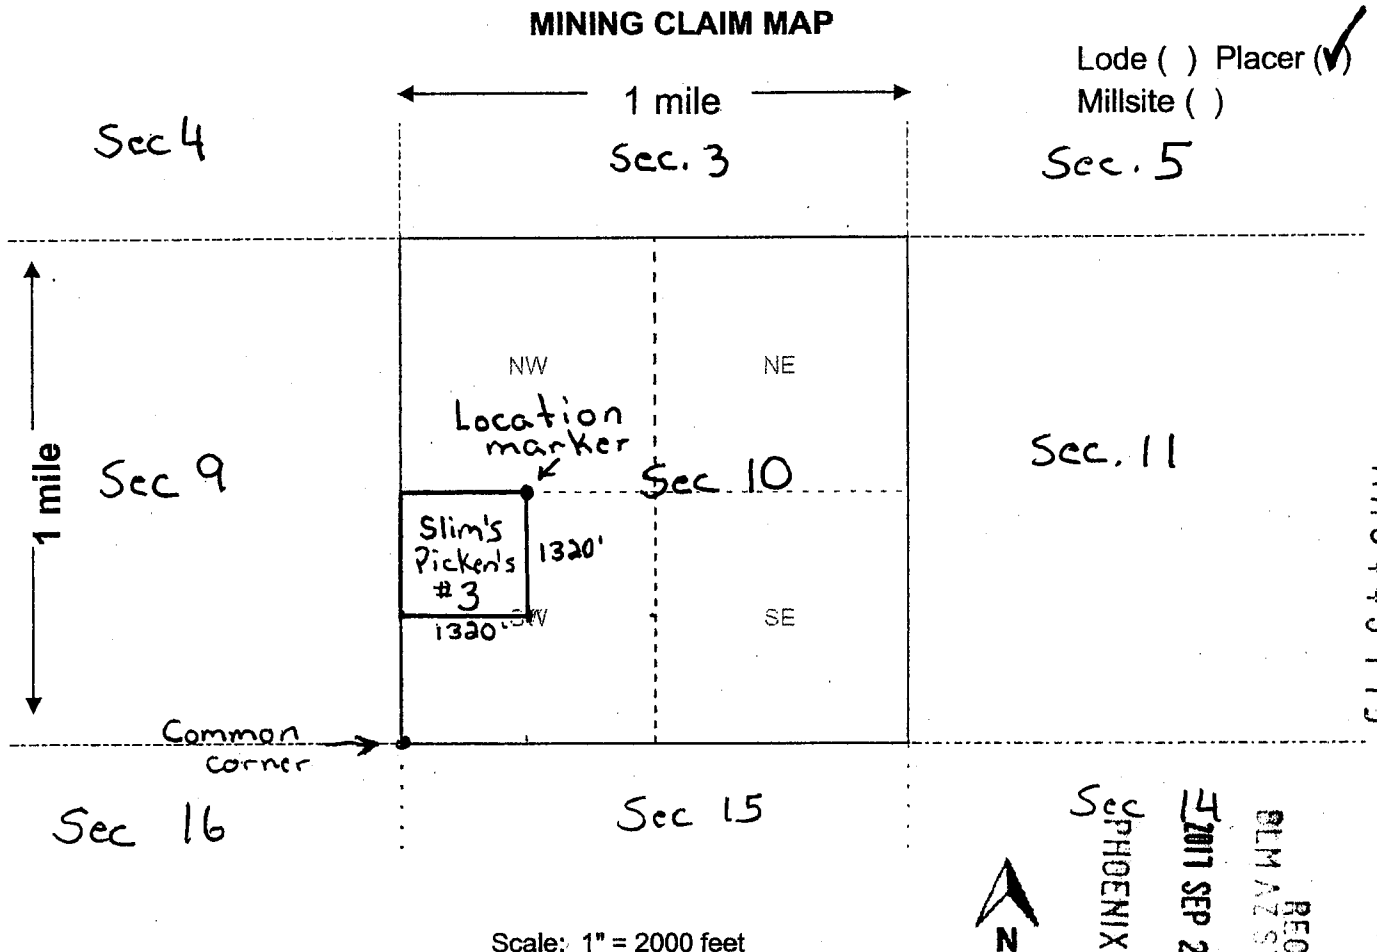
MINING CLAIM MAP

Lode ( ) Placer (✓)
Millsite ( )

1 mile

Sec 4

Sec. 3

Sec. 5

1 mile

NW

NE

Location marker

Sec 9

Sec 10

Sec. 11

Slim's Picken's #3

1320'

1320'

SW

SE

Common corner

Sec 16

Sec 15

Sec 14

N

Scale: 1" = 2000 feet

PHOENIX
2017 SEP 2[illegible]
BLM AZ S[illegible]
REC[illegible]